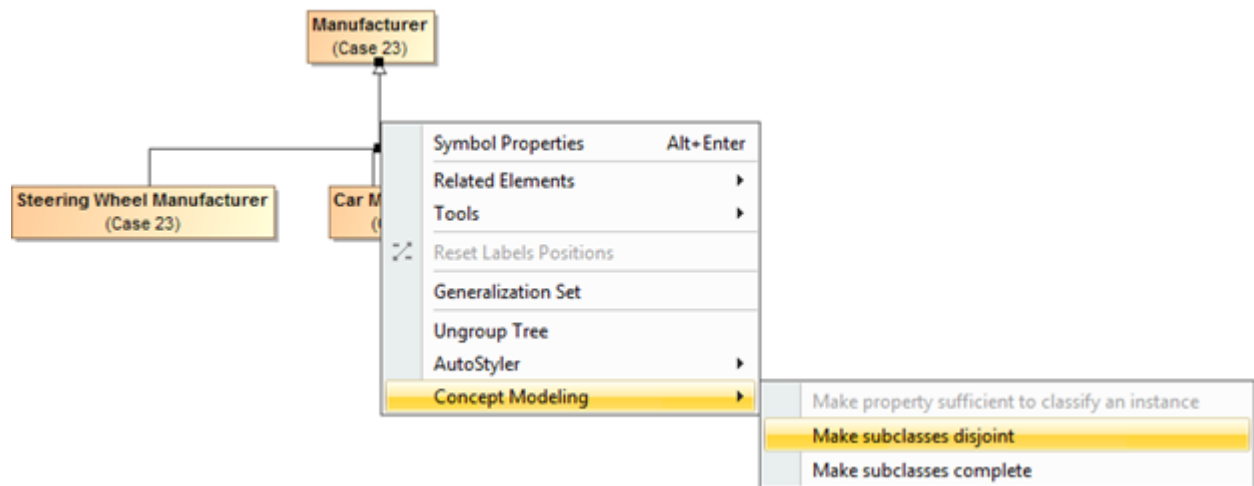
Manufacturer
(Case 23)

Steering Wheel Manufacturer
(Case 23)

Car M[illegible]
(C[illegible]

Symbol Properties Alt+Enter
Related Elements
Tools
Reset Labels Positions
Generalization Set
Ungroup Tree
AutoStyler
Concept Modeling

Make property sufficient to classify an instance
Make subclasses disjoint
Make subclasses complete